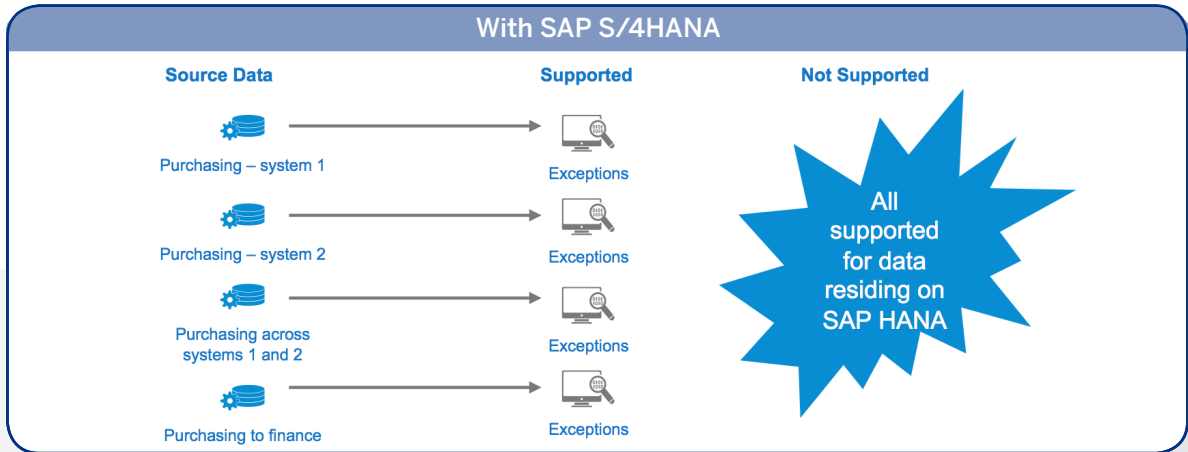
With SAP S/4HANA

Source Data

Supported

Not Supported

Purchasing – system 1

Exceptions

Purchasing – system 2

Exceptions

Purchasing across systems 1 and 2

Exceptions

Purchasing to finance

Exceptions

All supported for data residing on SAP HANA